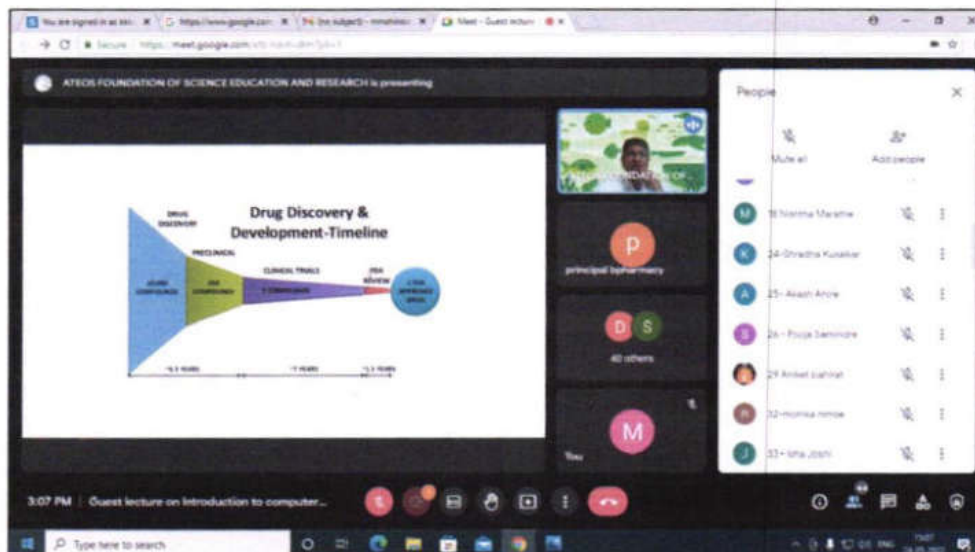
You are signed in as tec | https://www.google.com | (no subject) - mmahindr | Meet - Guest lecture

Secure | https://meet.google.com

ATEOS FOUNDATION OF SCIENCE EDUCATION AND RESEARCH is presenting

Drug Discovery & Development-Timeline

DRUG DISCOVERY

PRECLINICAL

CLINICAL TRIALS

FDA REVIEW

10,000 COMPOUNDS

250 COMPOUNDS

5 COMPOUNDS

1 FDA APPROVED DRUG

~6.5 YEARS

~7 YEARS

~1.5 YEARS

ATEOS FOUNDATION OF

P

principal bpharmacy

D S

40 others

M

You

People

Mute all

Add people

M 18-Namha Marathe

K 24-Shradha Kusalkar

A 25- Akash Arore

S 26 - Pooja Samindre

29 Aniket Lakhat

32-monika nimse

J 33- Isha Joshi

3:07 PM | Guest lecture on Introduction to computer...

Type here to search

ENG